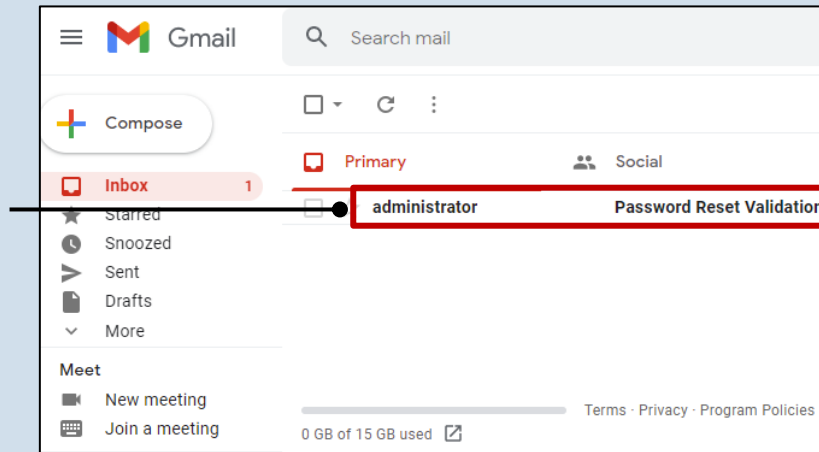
Gmail

Search mail

Compose

Inbox 1

Starred

Snoozed

Sent

Drafts

More

Meet

New meeting

Join a meeting

Primary

Social

administrator

Password Reset Validatio

0 GB of 15 GB used

Terms · Privacy · Program Policies